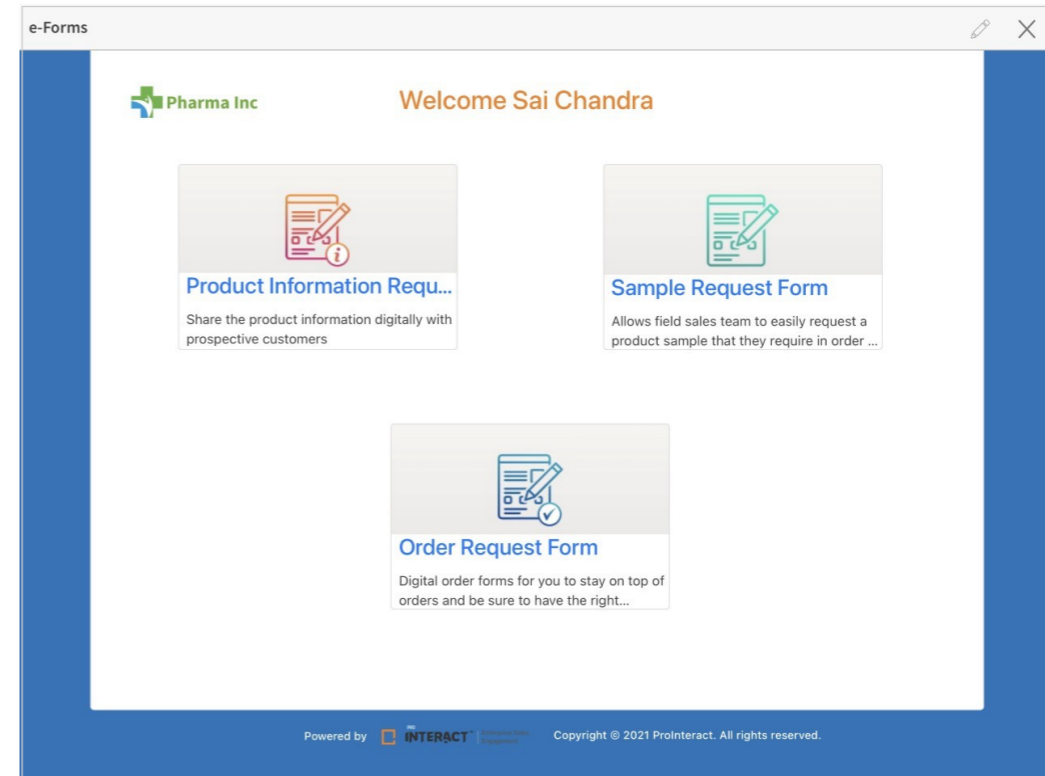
e-Forms

Pharma Inc

Welcome Sai Chandra

Product Information Requ...

Share the product information digitally with prospective customers

Sample Request Form

Allows field sales team to easily request a product sample that they require in order ...

Order Request Form

Digital order forms for you to stay on top of orders and be sure to have the right...

Powered by INTERACT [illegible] Copyright © 2021 ProInteract. All rights reserved.